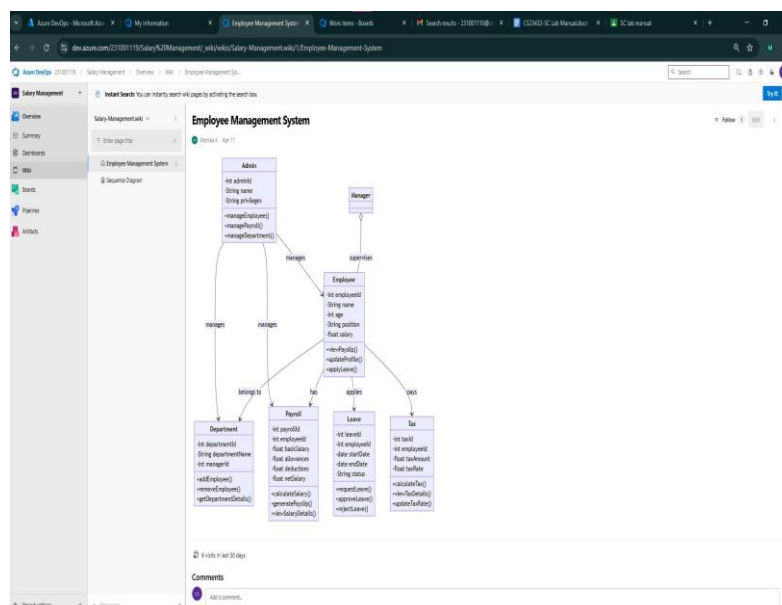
Azure DevOps - Microsoft Azu × | My Information × | Employee Management Syste × | Work items - Boards × | Search results - 231001110@ × | CS23432-SC Lab Manual.docx × | SC lab manual ×

dev.azure.com/231001119/Salary%20Management/_wiki/wikis/Salary-Management.wiki/1/Employee-Management-System

Azure DevOps 231001119 / Salary Management / Overview / Wiki / Employee Management Sys...

Search

Salary Management +

Instant Search: You can instantly search wiki pages by activating the search box. Try it

Overview
Summary
Dashboards
Wiki
Boards
Pipelines
Artifacts

Salary-Management.wiki
Enter page title
Employee Management System
Sequence Diagram

Employee Management System

Monika K Apr 17

Follow Edit

Admin
-int adminId
-String name
-String privileges
+manageEmployee()
+managePayroll()
+manageDepartment()

Manager

manages
supervises
manages
manages

Employee
-int employeeId
-String name
-int age
-String position
-float salary
+viewPayslip()
+updateProfile()
+applyLeave()

belongs to
has
applies
pays

Department
-int departmentId
-String departmentName
-int managerId
+addEmployee()
+removeEmployee()
+getDepartmentDetails()

Payroll
-int payrollId
-int employeeId
-float basicSalary
-float allowances
-float deductions
-float netSalary
+calculateSalary()
+generatePayslip()
+viewSalaryDetails()

Leave
-int leaveId
-int employeeId
-date startDate
-date endDate
-String status
+requestLeave()
+approveLeave()
+rejectLeave()

Tax
-int taxId
-int employeeId
-float taxAmount
-float taxRate
+calculateTax()
+viewTaxDetails()
+updateTaxRate()

6 visits in last 30 days

Comments

Add a comment...